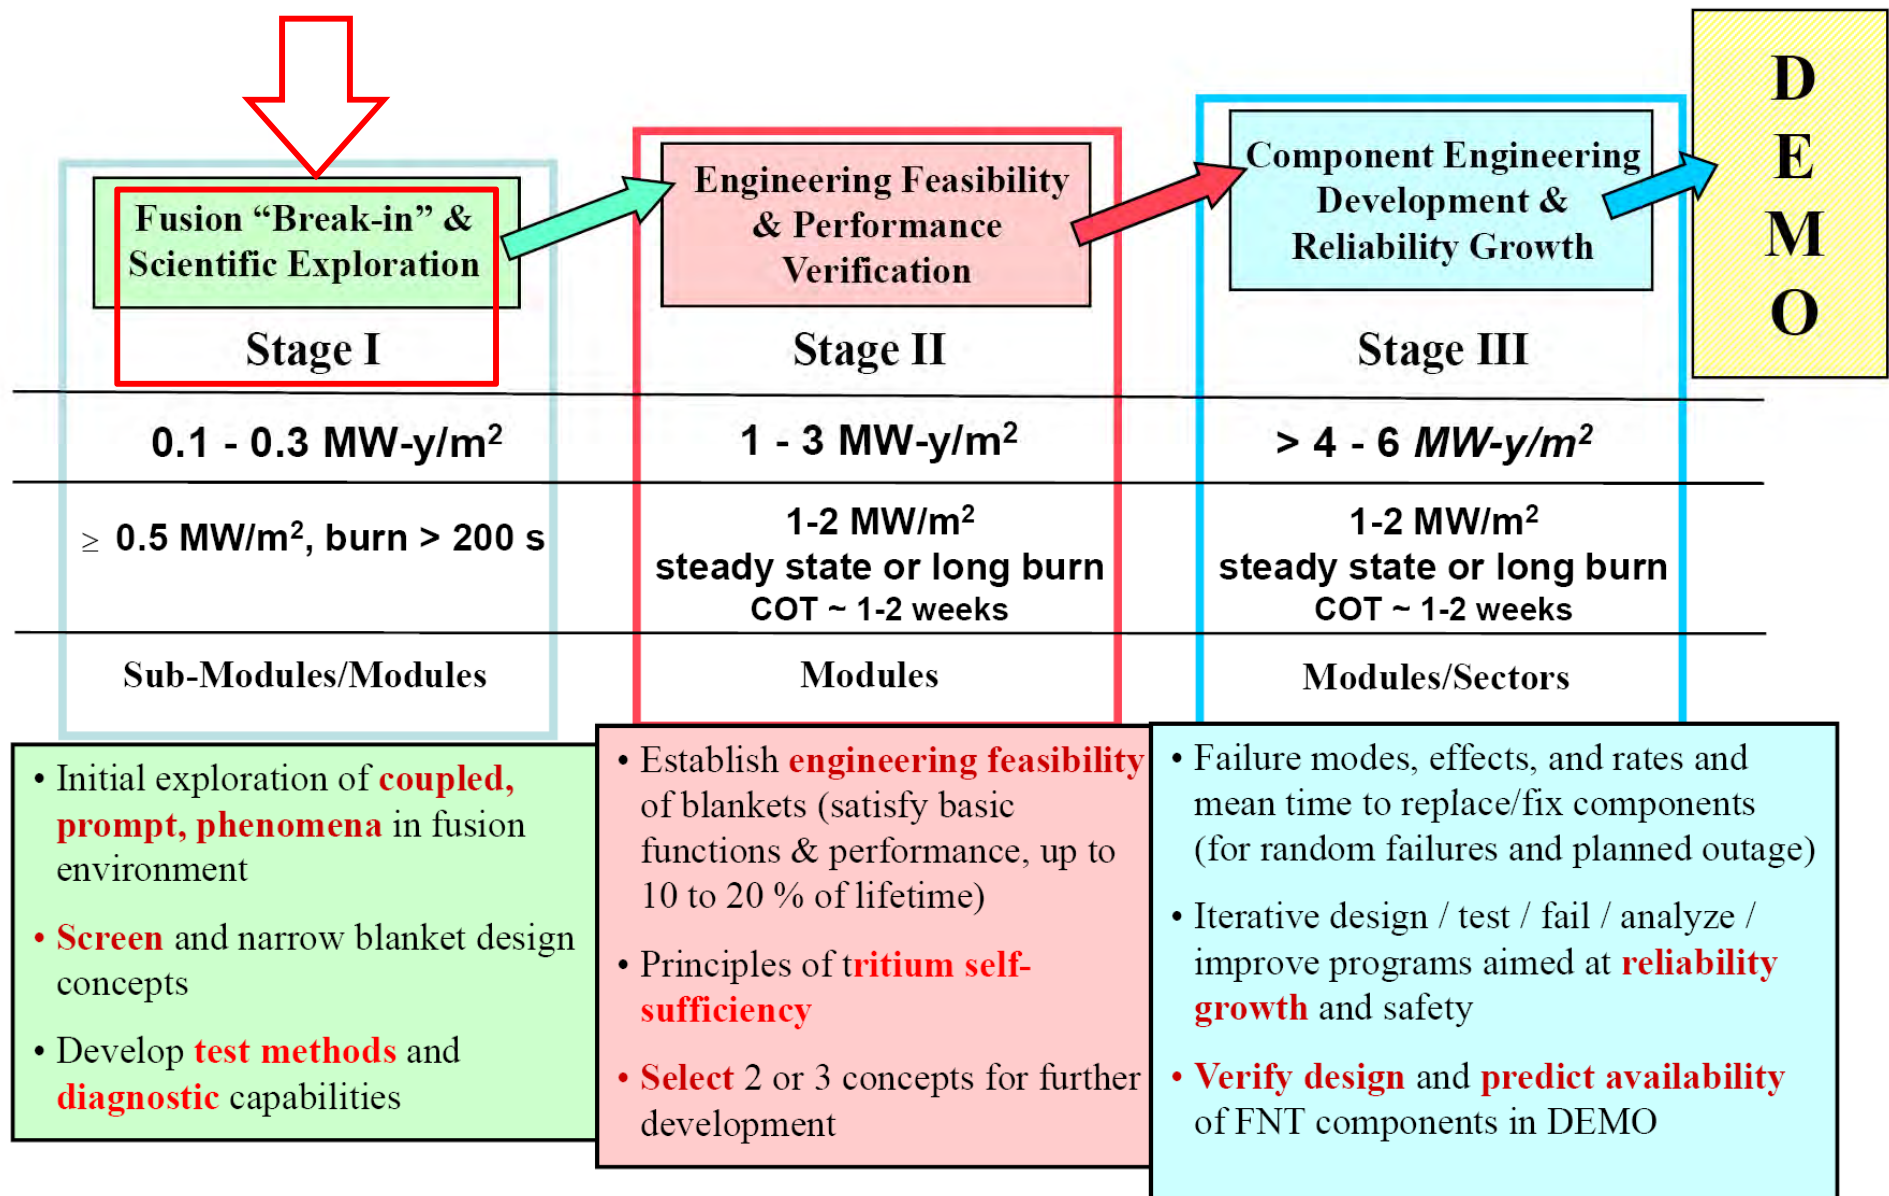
Fusion "Break-in" & Scientific Exploration

Stage I

Engineering Feasibility & Performance Verification

Stage II

Component Engineering Development & Reliability Growth

Stage III

DEMO

| 0.1 - 0.3 MW-y/m$^2$ | 1 - 3 MW-y/m$^2$ | > 4 - 6 MW-y/m$^2$ |
|---|---|---|
| $\geq$ 0.5 MW/m$^2$, burn > 200 s | 1-2 MW/m$^2$ steady state or long burn COT ~ 1-2 weeks | 1-2 MW/m$^2$ steady state or long burn COT ~ 1-2 weeks |
| Sub-Modules/Modules | Modules | Modules/Sectors |

• Initial exploration of coupled, prompt, phenomena in fusion environment

• Screen and narrow blanket design concepts

• Develop test methods and diagnostic capabilities

• Establish engineering feasibility of blankets (satisfy basic functions & performance, up to 10 to 20 % of lifetime)

• Principles of tritium self-sufficiency

• Select 2 or 3 concepts for further development

• Failure modes, effects, and rates and mean time to replace/fix components (for random failures and planned outage)

• Iterative design / test / fail / analyze / improve programs aimed at reliability growth and safety

• Verify design and predict availability of FNT components in DEMO